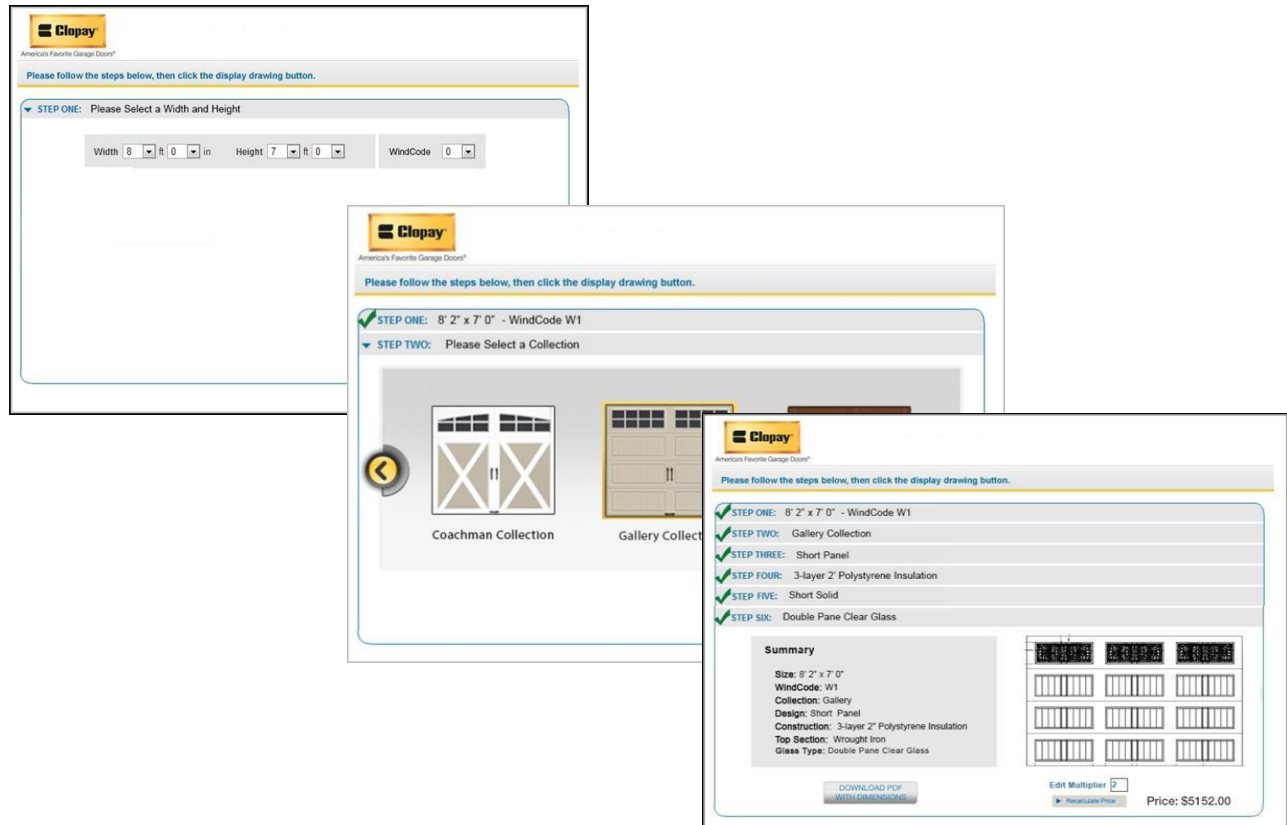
Clopay
America's Favorite Garage Doors®

Please follow the steps below, then click the display drawing button.

STEP ONE: Please Select a Width and Height

Width 8 ft 0 in Height 7 ft 0 WindCode 0

Clopay
America's Favorite Garage Doors®

Please follow the steps below, then click the display drawing button.

STEP ONE: 8' 2" x 7' 0" - WindCode W1

STEP TWO: Please Select a Collection

Coachman Collection

Gallery Collect

Clopay
America's Favorite Garage Doors®

Please follow the steps below, then click the display drawing button.

STEP ONE: 8' 2" x 7' 0" - WindCode W1

STEP TWO: Gallery Collection

STEP THREE: Short Panel

STEP FOUR: 3-layer 2' Polystyrene Insulation

STEP FIVE: Short Solid

STEP SIX: Double Pane Clear Glass

Summary

Size: 8' 2" x 7' 0"
WindCode: W1
Collection: Gallery
Design: Short Panel
Construction: 3-layer 2" Polystyrene Insulation
Top Section: Wrought Iron
Glass Type: Double Pane Clear Glass

DOWNLOAD PDF WITH DIMENSIONS

Edit Multiplier 2

Recalculate Price

Price: $5152.00